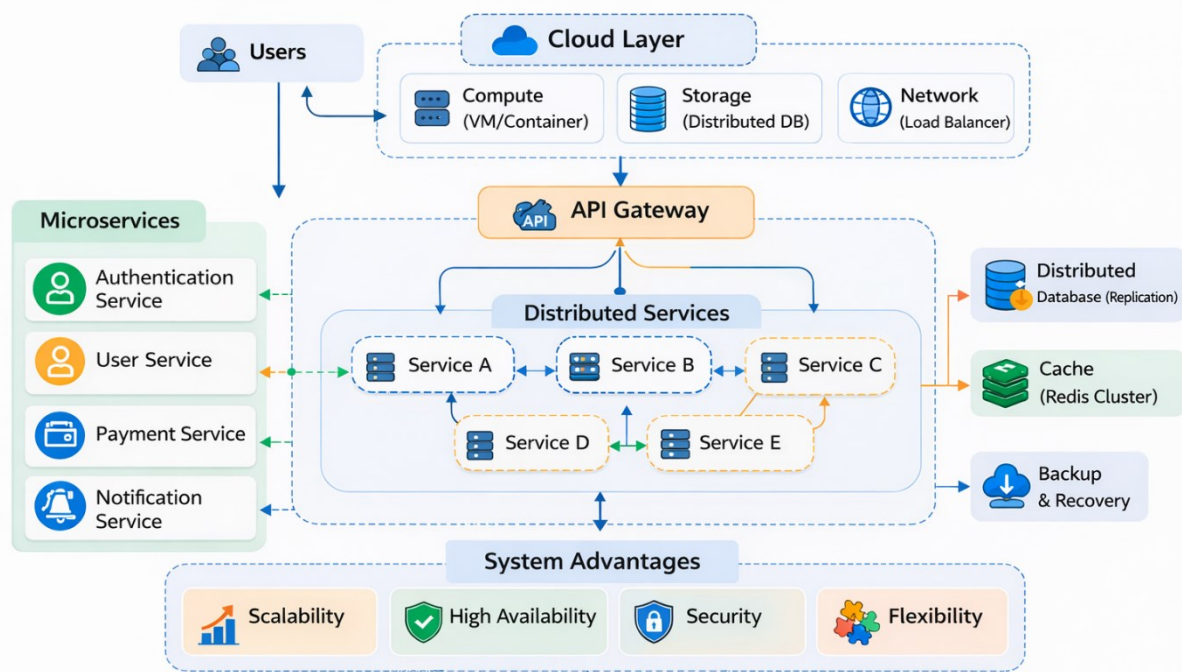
Users

Cloud Layer

Compute (VM/Container)

Storage (Distributed DB)

Network (Load Balancer)

API

API Gateway

Microservices

Authentication Service

User Service

Payment Service

Notification Service

Distributed Services

Service A

Service B

Service C

Service D

Service E

Distributed Database (Replication)

Cache (Redis Cluster)

Backup & Recovery

System Advantages

Scalability

High Availability

Security

Flexibility